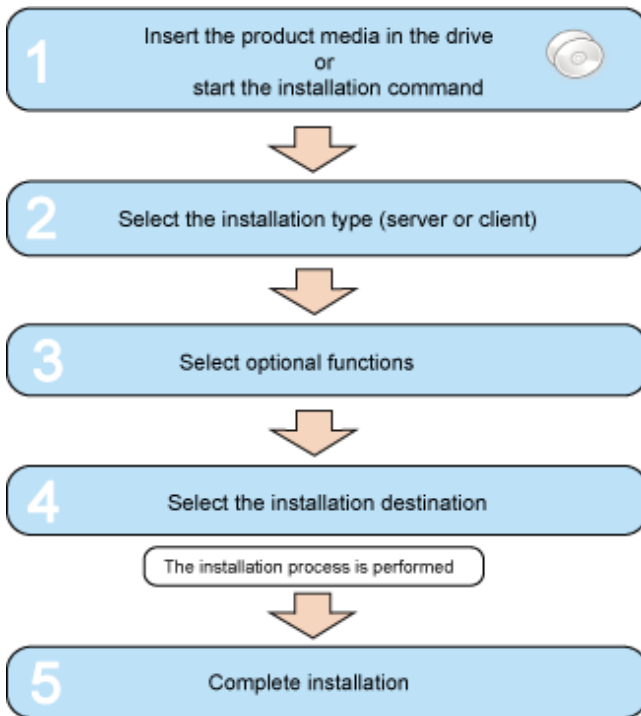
1
Insert the product media in the drive
or
start the installation command

2
Select the installation type (server or client)

3
Select optional functions

4
Select the installation destination

The installation process is performed

5
Complete installation